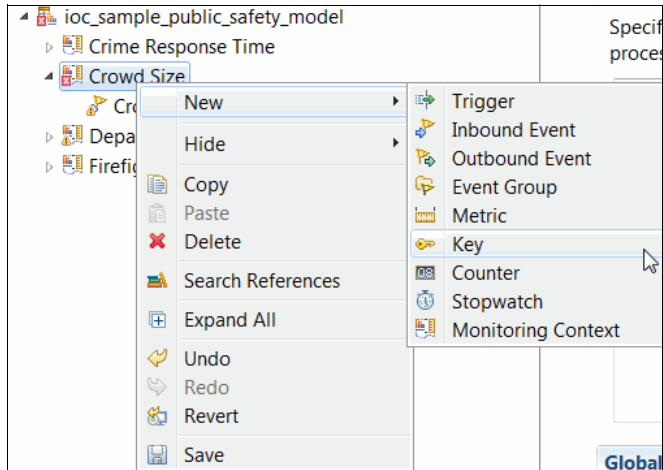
ioc_sample_public_safety_model
Crime Response Time
Crowd Size
Cro
Depa
Firefig
New
Hide
Copy
Paste
Delete
Search References
Expand All
Undo
Redo
Revert
Save
Trigger
Inbound Event
Outbound Event
Event Group
Metric
Key
Counter
Stopwatch
Monitoring Context
Specif
proces
Global